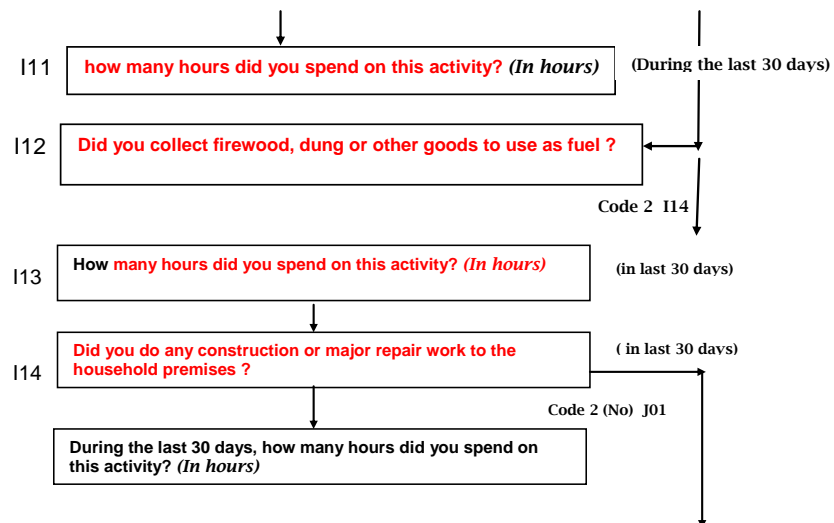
I11 how many hours did you spend on this activity? *(In hours)*

(During the last 30 days)

I12 Did you collect firewood, dung or other goods to use as fuel ?

Code 2 I14

I13 How many hours did you spend on this activity? *(In hours)*

(in last 30 days)

I14 Did you do any construction or major repair work to the household premises ?

( in last 30 days)

Code 2 (No) J01

During the last 30 days, how many hours did you spend on this activity? *(In hours)*